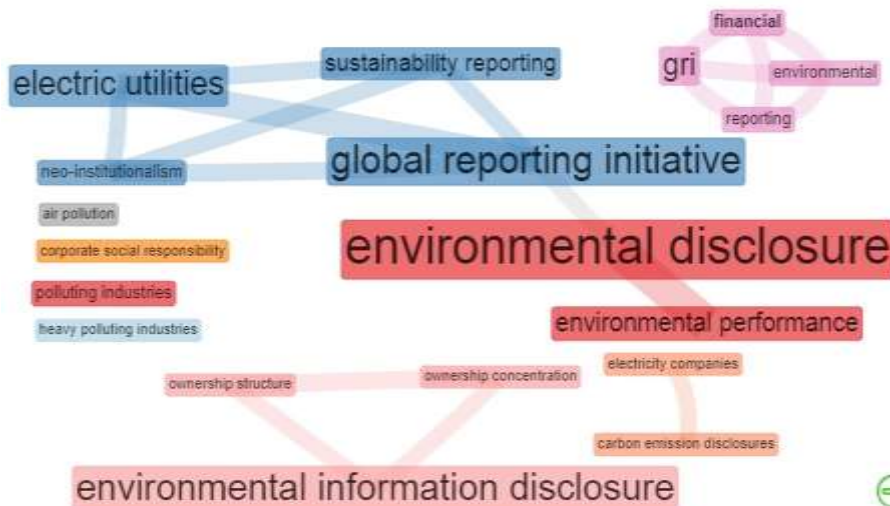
financial
gri
environmental
reporting
electric utilities
sustainability reporting
neo-institutionalism
global reporting initiative
air pollution
corporate social responsibility
environmental disclosure
polluting industries
heavy polluting industries
environmental performance
electricity companies
ownership structure
ownership concentration
carbon emission disclosures
environmental information disclosure